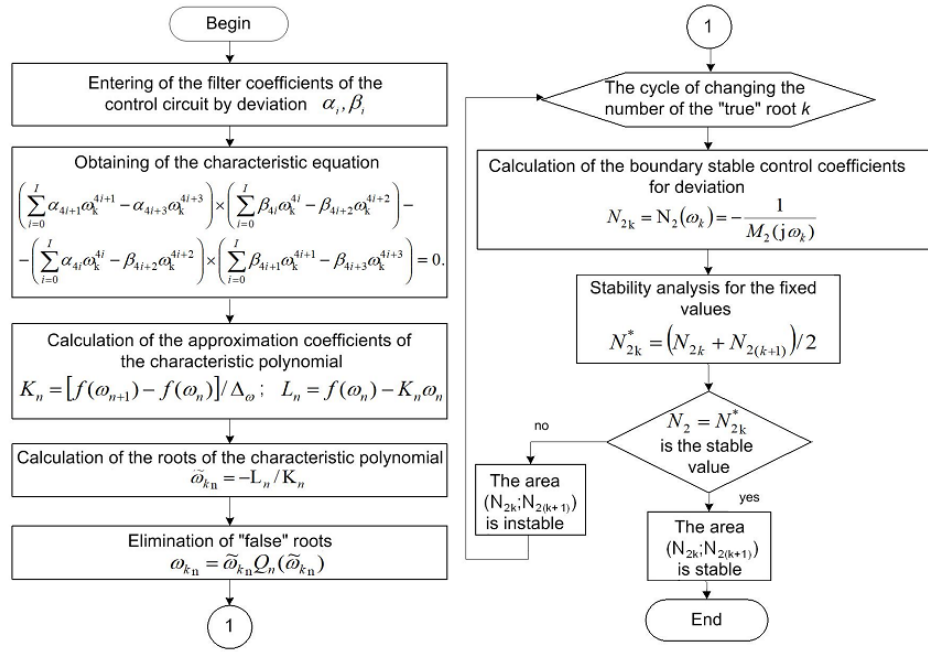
Begin

Entering of the filter coefficients of the control circuit by deviation $\alpha_i, \beta_i$

Obtaining of the characteristic equation

$\left(\sum_{i=0}^{I} \alpha_{4i+1}\omega_k^{4i+1} - \alpha_{4i+3}\omega_k^{4i+3}\right) \times \left(\sum_{i=0}^{I} \beta_{4i}\omega_k^{4i} - \beta_{4i+2}\omega_k^{4i+2}\right) -$
$-\left(\sum_{i=0}^{I} \alpha_{4i}\omega_k^{4i} - \beta_{4i+2}\omega_k^{4i+2}\right) \times \left(\sum_{i=0}^{I} \beta_{4i+1}\omega_k^{4i+1} - \beta_{4i+3}\omega_k^{4i+3}\right) = 0.$

Calculation of the approximation coefficients of the characteristic polynomial

$K_n = \left[f(\omega_{n+1}) - f(\omega_n)\right]/\Delta_\omega; \quad L_n = f(\omega_n) - K_n\omega_n$

Calculation of the roots of the characteristic polynomial

$\widetilde{\omega}_{k_n} = -L_n/K_n$

Elimination of "false" roots

$\omega_{k_n} = \widetilde{\omega}_{k_n} Q_n(\widetilde{\omega}_{k_n})$

1

1

The cycle of changing the number of the "true" root $k$

Calculation of the boundary stable control coefficients for deviation

$N_{2k} = N_2(\omega_k) = -\frac{1}{M_2(j\omega_k)}$

Stability analysis for the fixed values

$N_{2k}^* = \left(N_{2k} + N_{2(k+1)}\right)/2$

$N_2 = N_{2k}^*$ is the stable value

no

yes

The area $(N_{2k};N_{2(k+1)})$ is instable

The area $(N_{2k};N_{2(k+1)})$ is stable

End